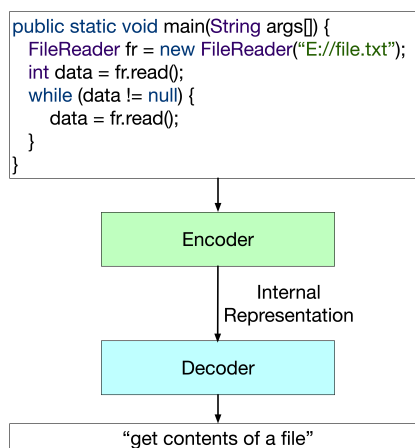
public static void main(String args[]) {
  FileReader fr = new FileReader("E://file.txt");
  int data = fr.read();
  while (data != null) {
    data = fr.read();
  }
}

Encoder

Internal Representation

Decoder

"get contents of a file"